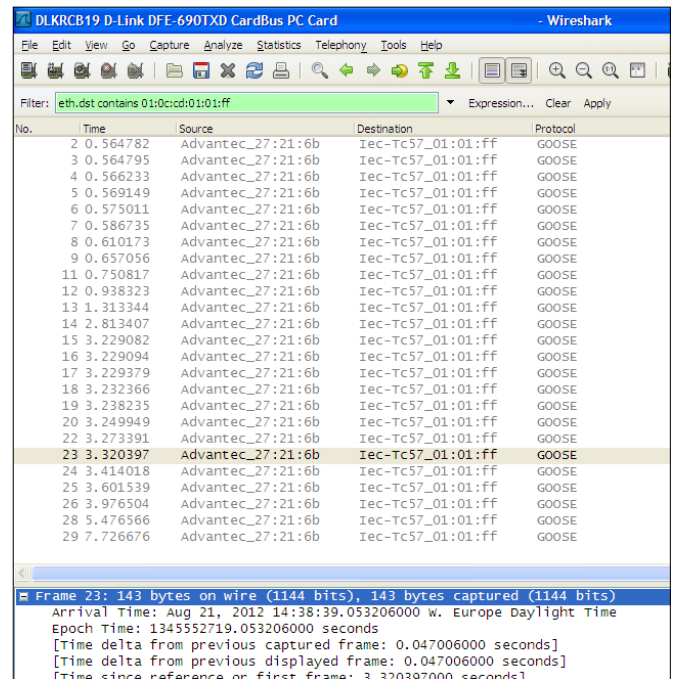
DLKRCB19 D-Link DFE-690TXD CardBus PC Card - Wireshark

File Edit View Go Capture Analyze Statistics Telephony Tools Help

Filter: eth.dst contains 01:0c:cd:01:01:ff Expression... Clear Apply

| No. | Time | Source | Destination | Protocol |
|---|---|---|---|---|
| 2 | 0.564782 | Advantec_27:21:6b | Iec-Tc57_01:01:ff | GOOSE |
| 3 | 0.564795 | Advantec_27:21:6b | Iec-Tc57_01:01:ff | GOOSE |
| 4 | 0.566233 | Advantec_27:21:6b | Iec-Tc57_01:01:ff | GOOSE |
| 5 | 0.569149 | Advantec_27:21:6b | Iec-Tc57_01:01:ff | GOOSE |
| 6 | 0.575011 | Advantec_27:21:6b | Iec-Tc57_01:01:ff | GOOSE |
| 7 | 0.586735 | Advantec_27:21:6b | Iec-Tc57_01:01:ff | GOOSE |
| 8 | 0.610173 | Advantec_27:21:6b | Iec-Tc57_01:01:ff | GOOSE |
| 9 | 0.657056 | Advantec_27:21:6b | Iec-Tc57_01:01:ff | GOOSE |
| 11 | 0.750817 | Advantec_27:21:6b | Iec-Tc57_01:01:ff | GOOSE |
| 12 | 0.938323 | Advantec_27:21:6b | Iec-Tc57_01:01:ff | GOOSE |
| 13 | 1.313344 | Advantec_27:21:6b | Iec-Tc57_01:01:ff | GOOSE |
| 14 | 2.813407 | Advantec_27:21:6b | Iec-Tc57_01:01:ff | GOOSE |
| 15 | 3.229082 | Advantec_27:21:6b | Iec-Tc57_01:01:ff | GOOSE |
| 16 | 3.229094 | Advantec_27:21:6b | Iec-Tc57_01:01:ff | GOOSE |
| 17 | 3.229379 | Advantec_27:21:6b | Iec-Tc57_01:01:ff | GOOSE |
| 18 | 3.232366 | Advantec_27:21:6b | Iec-Tc57_01:01:ff | GOOSE |
| 19 | 3.238235 | Advantec_27:21:6b | Iec-Tc57_01:01:ff | GOOSE |
| 20 | 3.249949 | Advantec_27:21:6b | Iec-Tc57_01:01:ff | GOOSE |
| 22 | 3.273391 | Advantec_27:21:6b | Iec-Tc57_01:01:ff | GOOSE |
| 23 | 3.320397 | Advantec_27:21:6b | Iec-Tc57_01:01:ff | GOOSE |
| 24 | 3.414018 | Advantec_27:21:6b | Iec-Tc57_01:01:ff | GOOSE |
| 25 | 3.601539 | Advantec_27:21:6b | Iec-Tc57_01:01:ff | GOOSE |
| 26 | 3.976504 | Advantec_27:21:6b | Iec-Tc57_01:01:ff | GOOSE |
| 28 | 5.476566 | Advantec_27:21:6b | Iec-Tc57_01:01:ff | GOOSE |
| 29 | 7.726676 | Advantec_27:21:6b | Iec-Tc57_01:01:ff | GOOSE |

Frame 23: 143 bytes on wire (1144 bits), 143 bytes captured (1144 bits)
Arrival Time: Aug 21, 2012 14:38:39.053206000 W. Europe Daylight Time
Epoch Time: 1345552719.053206000 seconds
[Time delta from previous captured frame: 0.047006000 seconds]
[Time delta from previous displayed frame: 0.047006000 seconds]
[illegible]